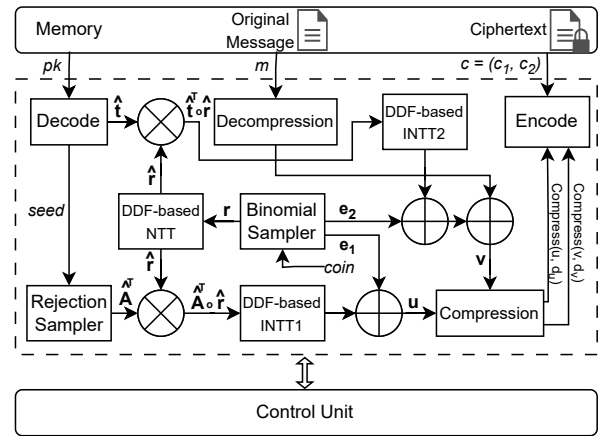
Memory

Original Message

Ciphertext

pk

m

$c = (c_1, c_2)$

Decode

$\hat{t}$

$\hat{t}^T \circ \hat{r}$

Decompression

DDF-based INTT2

Encode

$\hat{r}$

seed

DDF-based NTT

r

Binomial Sampler

$e_2$

$e_1$

coin

v

Compress($u, d_u$)

Compress($v, d_v$)

$\hat{r}$

Rejection Sampler

$\hat{A}^T$

$\hat{A}^T \circ \hat{r}$

DDF-based INTT1

u

Compression

Control Unit